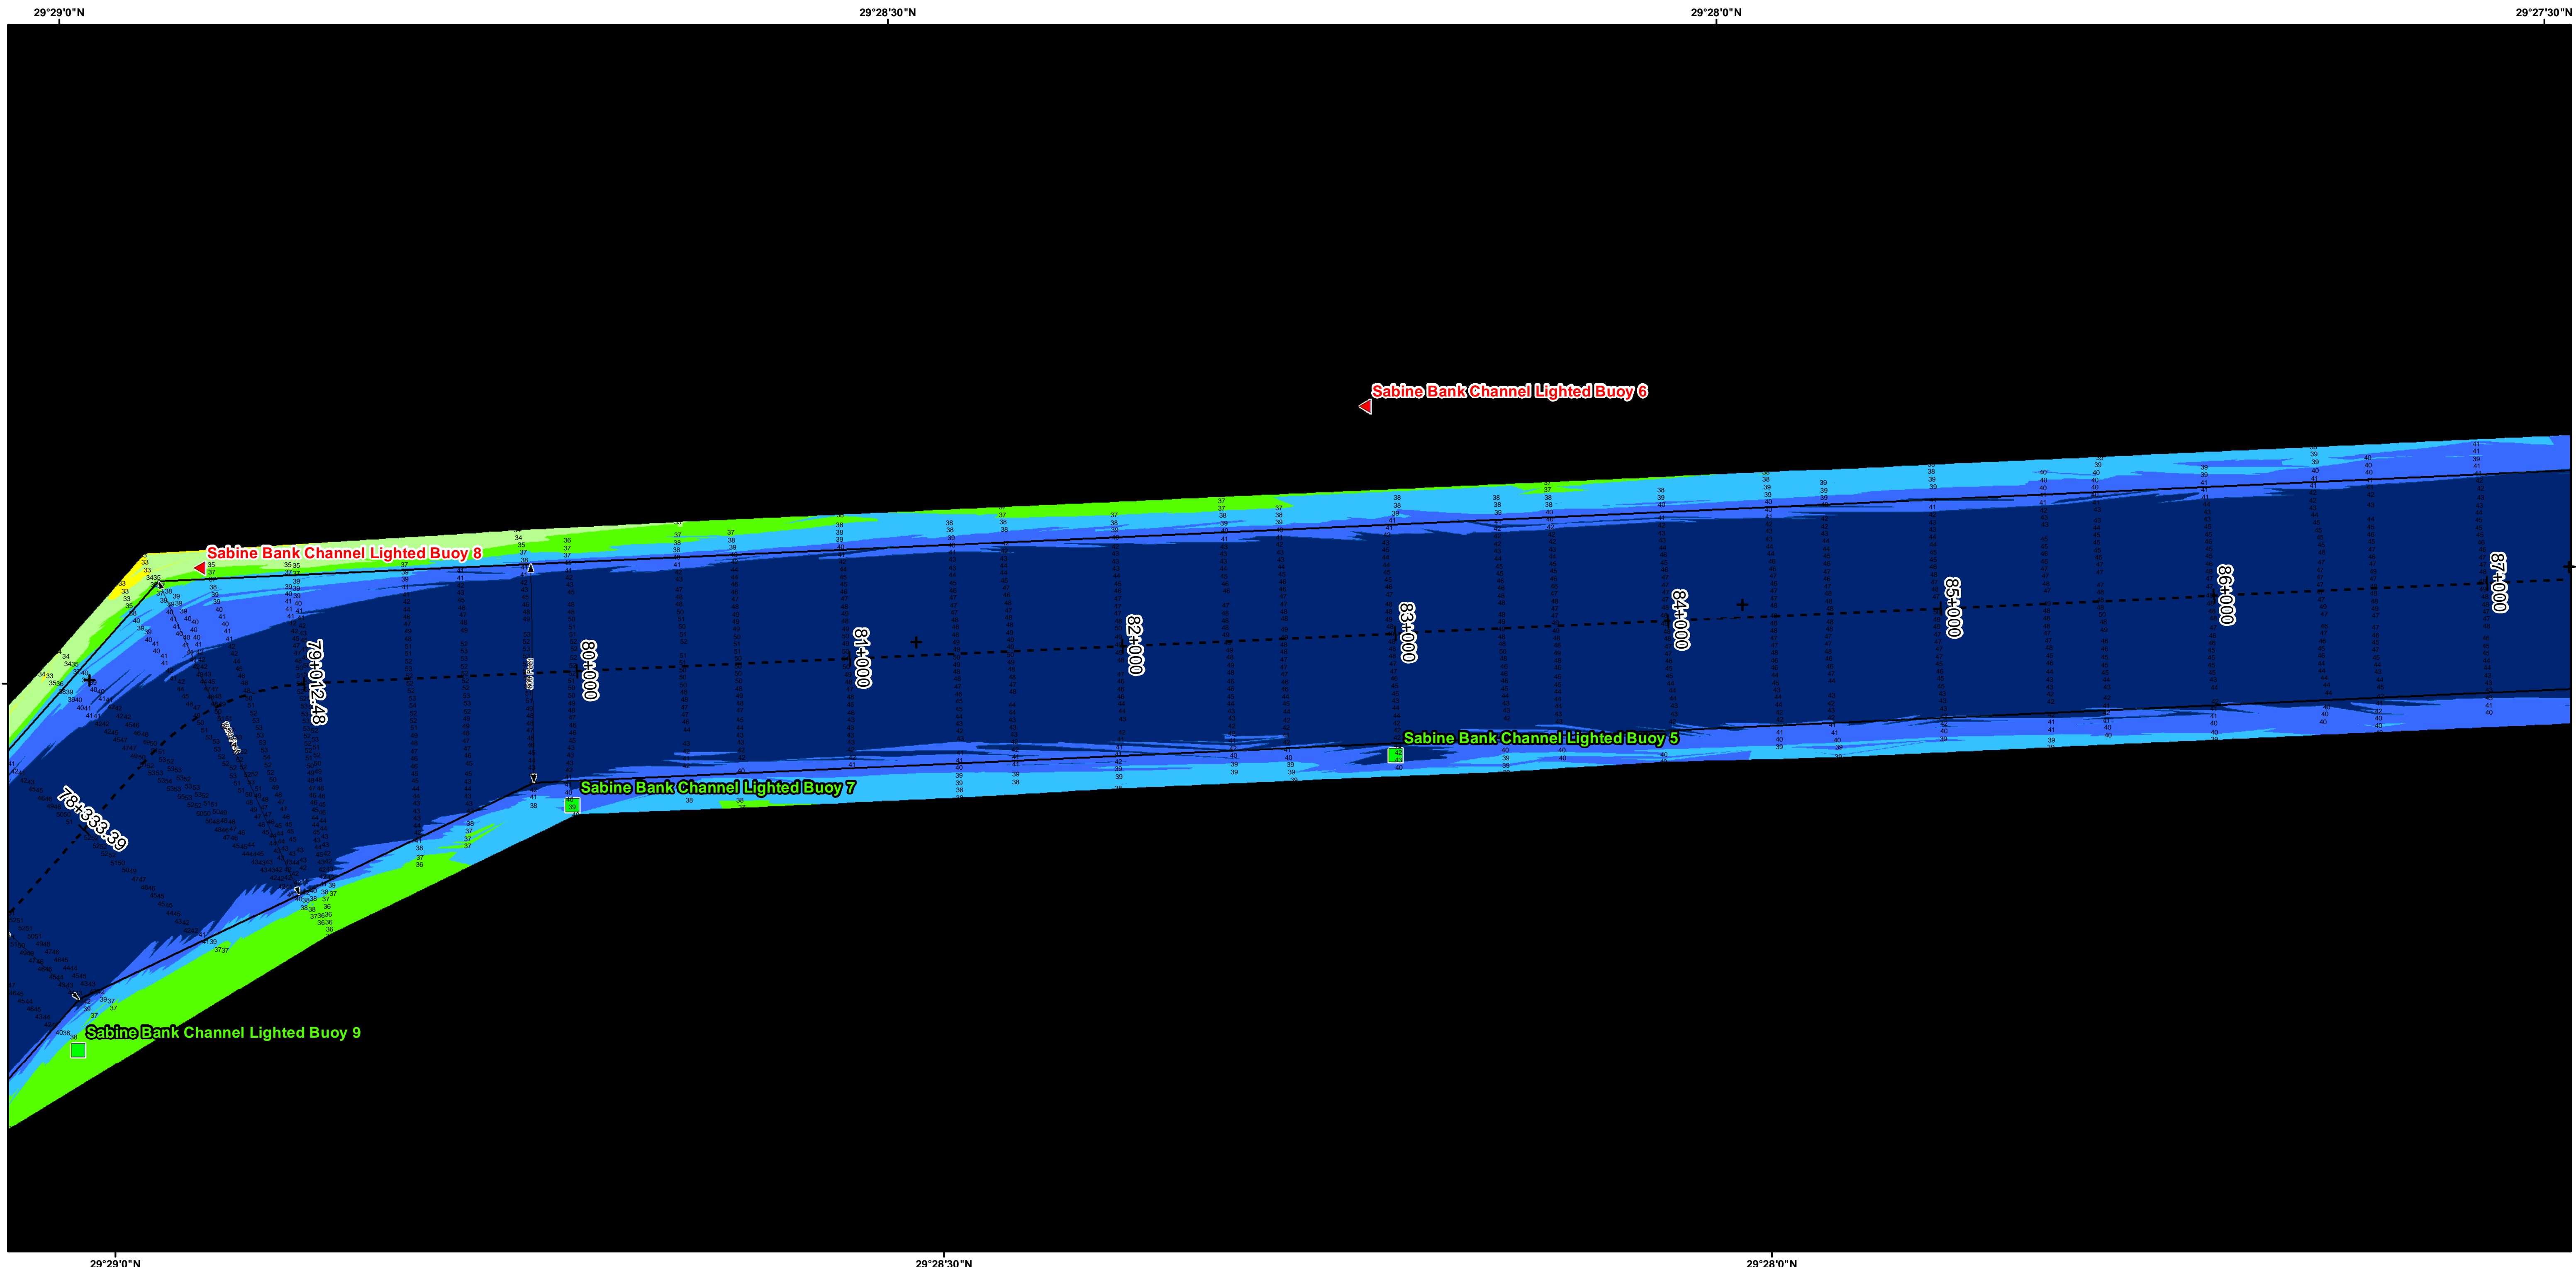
29°29'0"N
29°28'30"N
29°28'0"N
29°27'30"N

Sabine Bank Channel Lighted Buoy 6

Sabine Bank Channel Lighted Buoy 8

79+012.48
80+000
81+000
82+000
83+000
84+000
85+000
86+000
87+000
78+333.39

Sabine Bank Channel Lighted Buoy 5

Sabine Bank Channel Lighted Buoy 7

Sabine Bank Channel Lighted Buoy 9

29°29'0"N
29°28'30"N
29°28'0"N